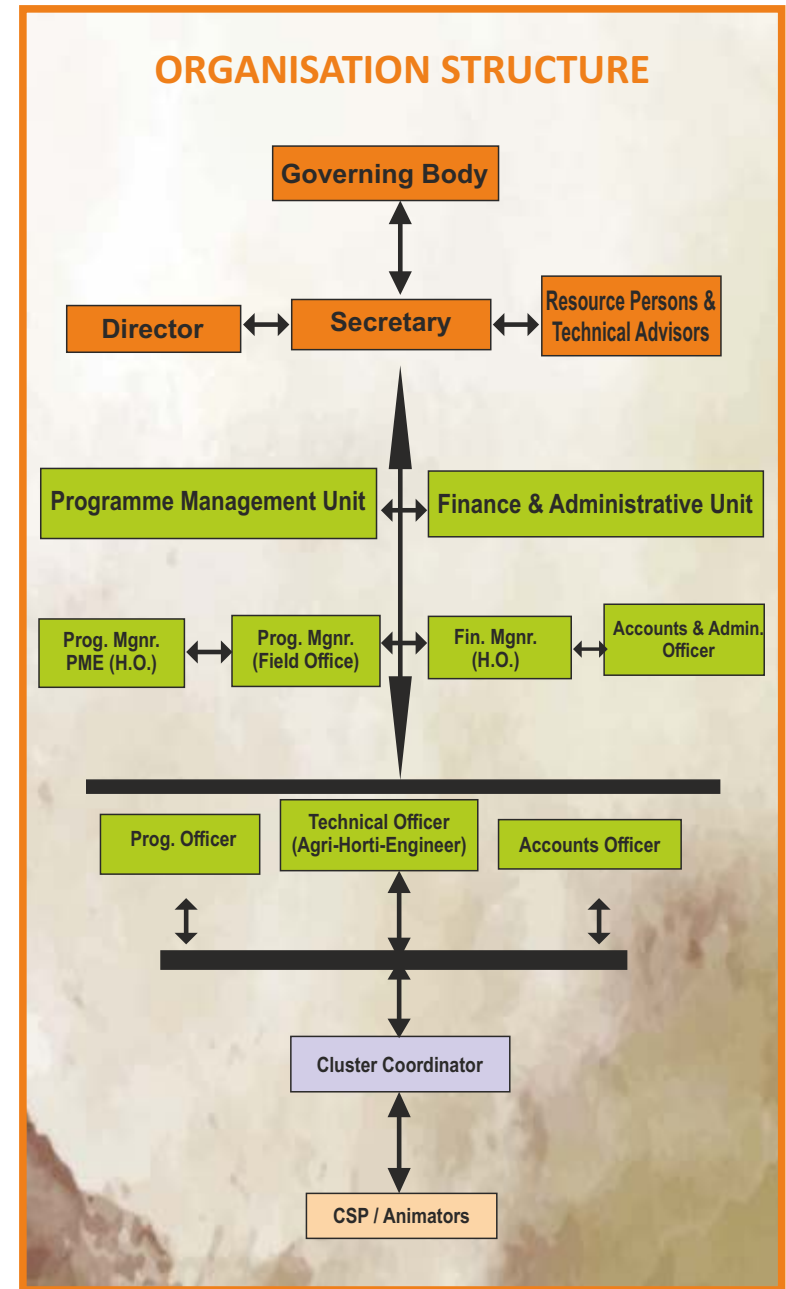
ORGANISATION STRUCTURE

Governing Body

Director

Secretary

Resource Persons & Technical Advisors

Programme Management Unit

Finance & Administrative Unit

Prog. Mgnr. PME (H.O.)

Prog. Mgnr. (Field Office)

Fin. Mgnr. (H.O.)

Accounts & Admin. Officer

Prog. Officer

Technical Officer (Agri-Horti-Engineer)

Accounts Officer

Cluster Coordinator

CSP / Animators